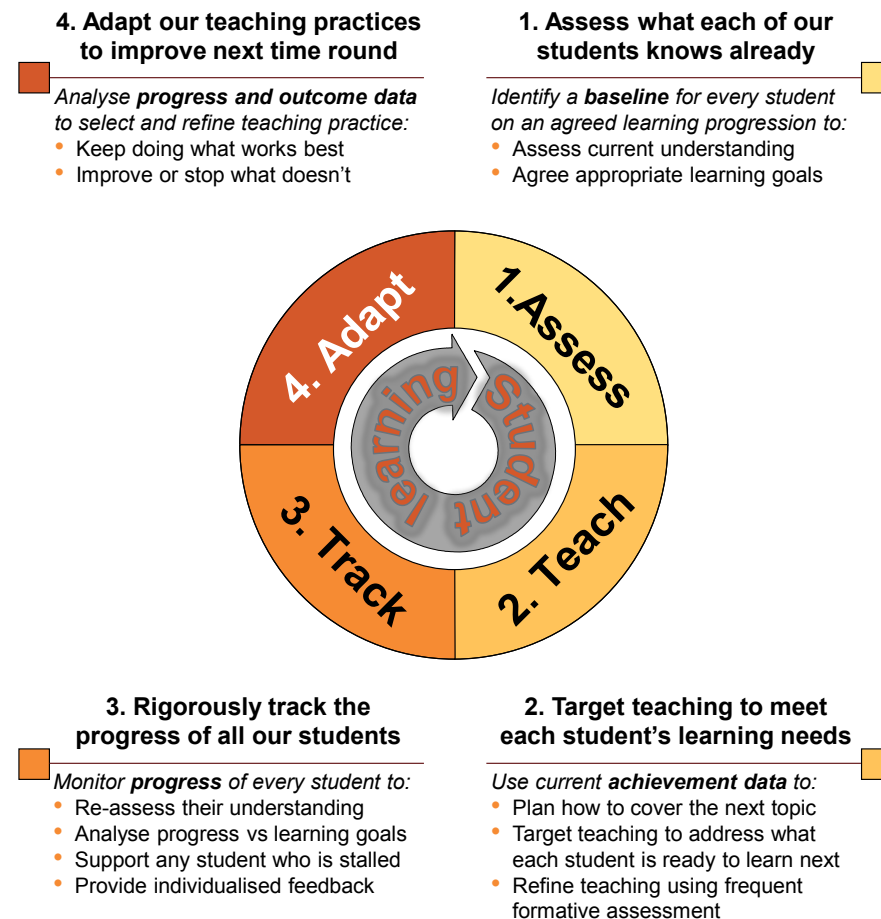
4. Adapt our teaching practices to improve next time round

*Analyse* ***progress and outcome data*** *to select and refine teaching practice:*
- Keep doing what works best
- Improve or stop what doesn't

1. Assess what each of our students knows already

*Identify a* ***baseline*** *for every student on an agreed learning progression to:*
- Assess current understanding
- Agree appropriate learning goals

4. Adapt

1.Assess

Student learning

3. Track

2. Teach

3. Rigorously track the progress of all our students

*Monitor* ***progress*** *of every student to:*
- Re-assess their understanding
- Analyse progress vs learning goals
- Support any student who is stalled
- Provide individualised feedback

2. Target teaching to meet each student's learning needs

*Use current* ***achievement data*** *to:*
- Plan how to cover the next topic
- Target teaching to address what each student is ready to learn next
- Refine teaching using frequent formative assessment